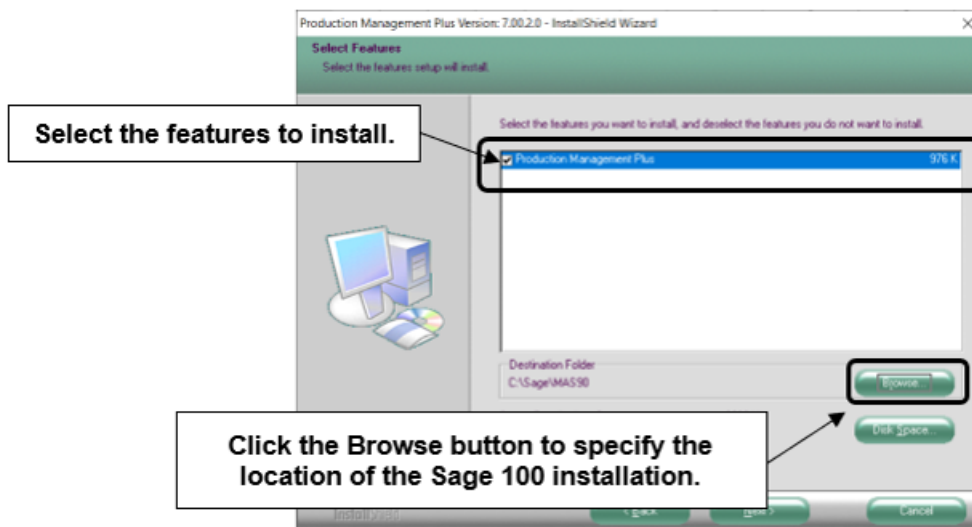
Production Management Plus Version: 7.00.2.0 - InstallShield Wizard

×

Select Features

Select the features setup will install.

Select the features to install.

Select the features you want to install, and deselect the features you do not want to install.

Production Management Plus 976 K

Destination Folder

C:\Sage\MAS90

Browse...

Disk Space...

Click the Browse button to specify the location of the Sage 100 installation.

InstallShield

< Back

Next >

Cancel